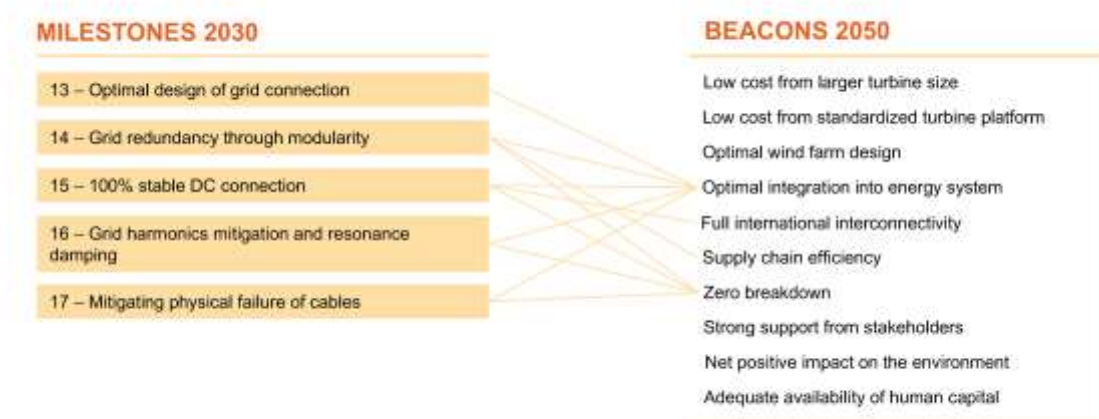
MILESTONES 2030

13 – Optimal design of grid connection

14 – Grid redundancy through modularity

15 – 100% stable DC connection

16 – Grid harmonics mitigation and resonance damping

17 – Mitigating physical failure of cables

BEACONS 2050

Low cost from larger turbine size

Low cost from standardized turbine platform

Optimal wind farm design

Optimal integration into energy system

Full international interconnectivity

Supply chain efficiency

Zero breakdown

Strong support from stakeholders

Net positive impact on the environment

Adequate availability of human capital